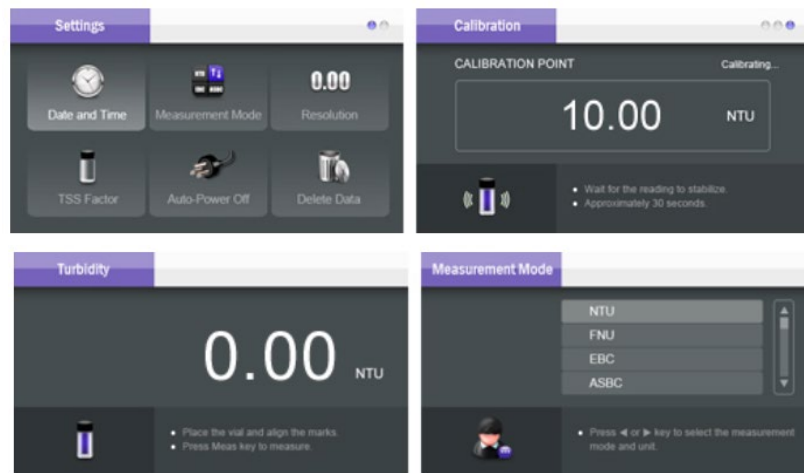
Settings

Date and Time
Measurement Mode
0.00
Resolution
TSS Factor
Auto-Power Off
Delete Data

Calibration

CALIBRATION POINT
Calibrating...
10.00 NTU

- Wait for the reading to stabilize.
- Approximately 30 seconds.

Turbidity

0.00 NTU

- Place the vial and align the marks.
- Press Meas key to measure.

Measurement Mode

NTU
FNU
EBC
ASBC

- Press ◀ or ▶ key to select the measurement mode and unit.